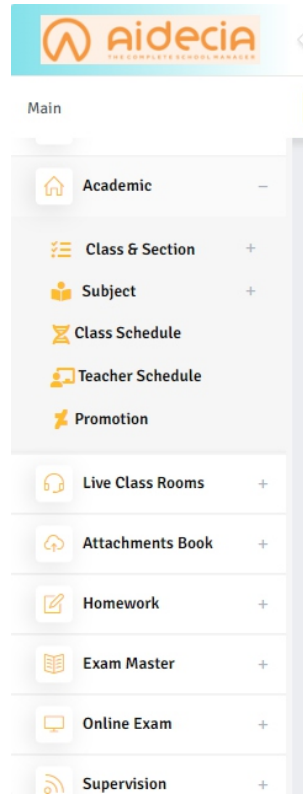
aidecia
THE COMPLETE SCHOOL MANAGER

Main

Academic −

Class & Section +

Subject +

Class Schedule

Teacher Schedule

Promotion

Live Class Rooms +

Attachments Book +

Homework +

Exam Master +

Online Exam +

Supervision +